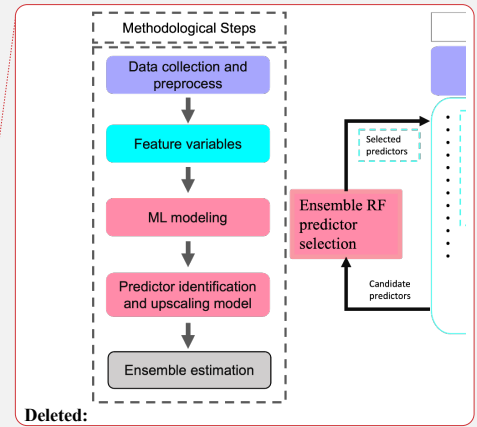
Methodological Steps

Data collection and preprocess

Feature variables

ML modeling

Predictor identification and upscaling model

Ensemble estimation

Selected predictors

Ensemble RF predictor selection

Candidate predictors

Deleted: